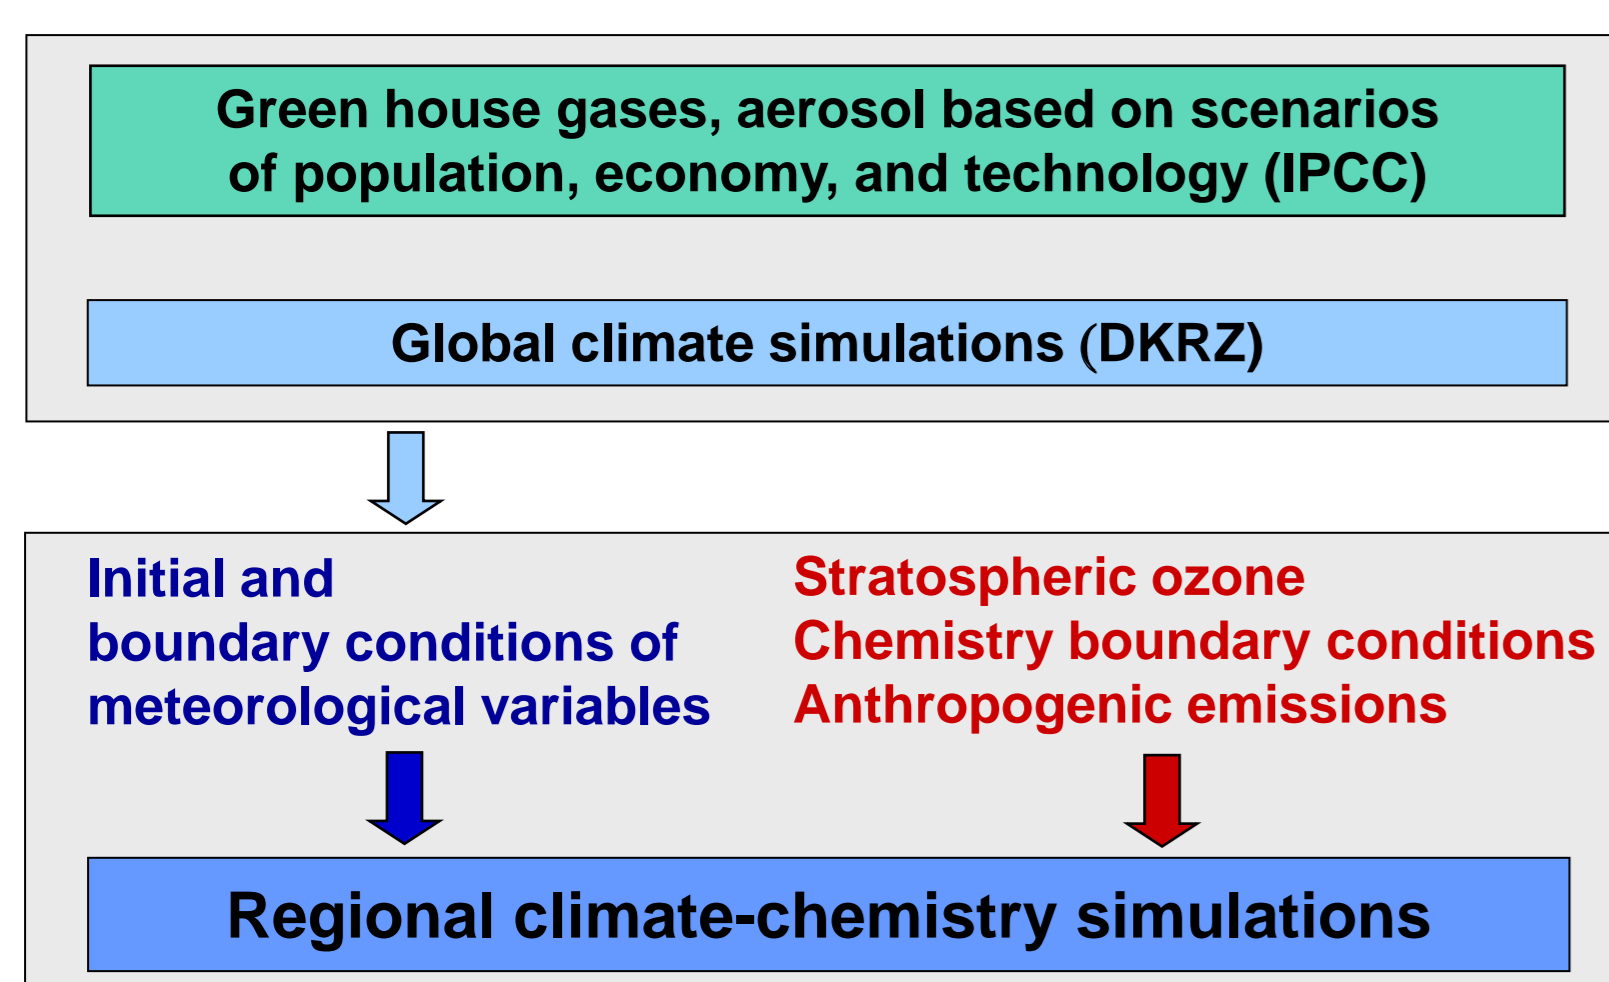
Green house gases, aerosol based on scenarios of population, economy, and technology (IPCC)

Global climate simulations (DKRZ)

Initial and boundary conditions of meteorological variables

Stratospheric ozone
Chemistry boundary conditions
Anthropogenic emissions

Regional climate-chemistry simulations